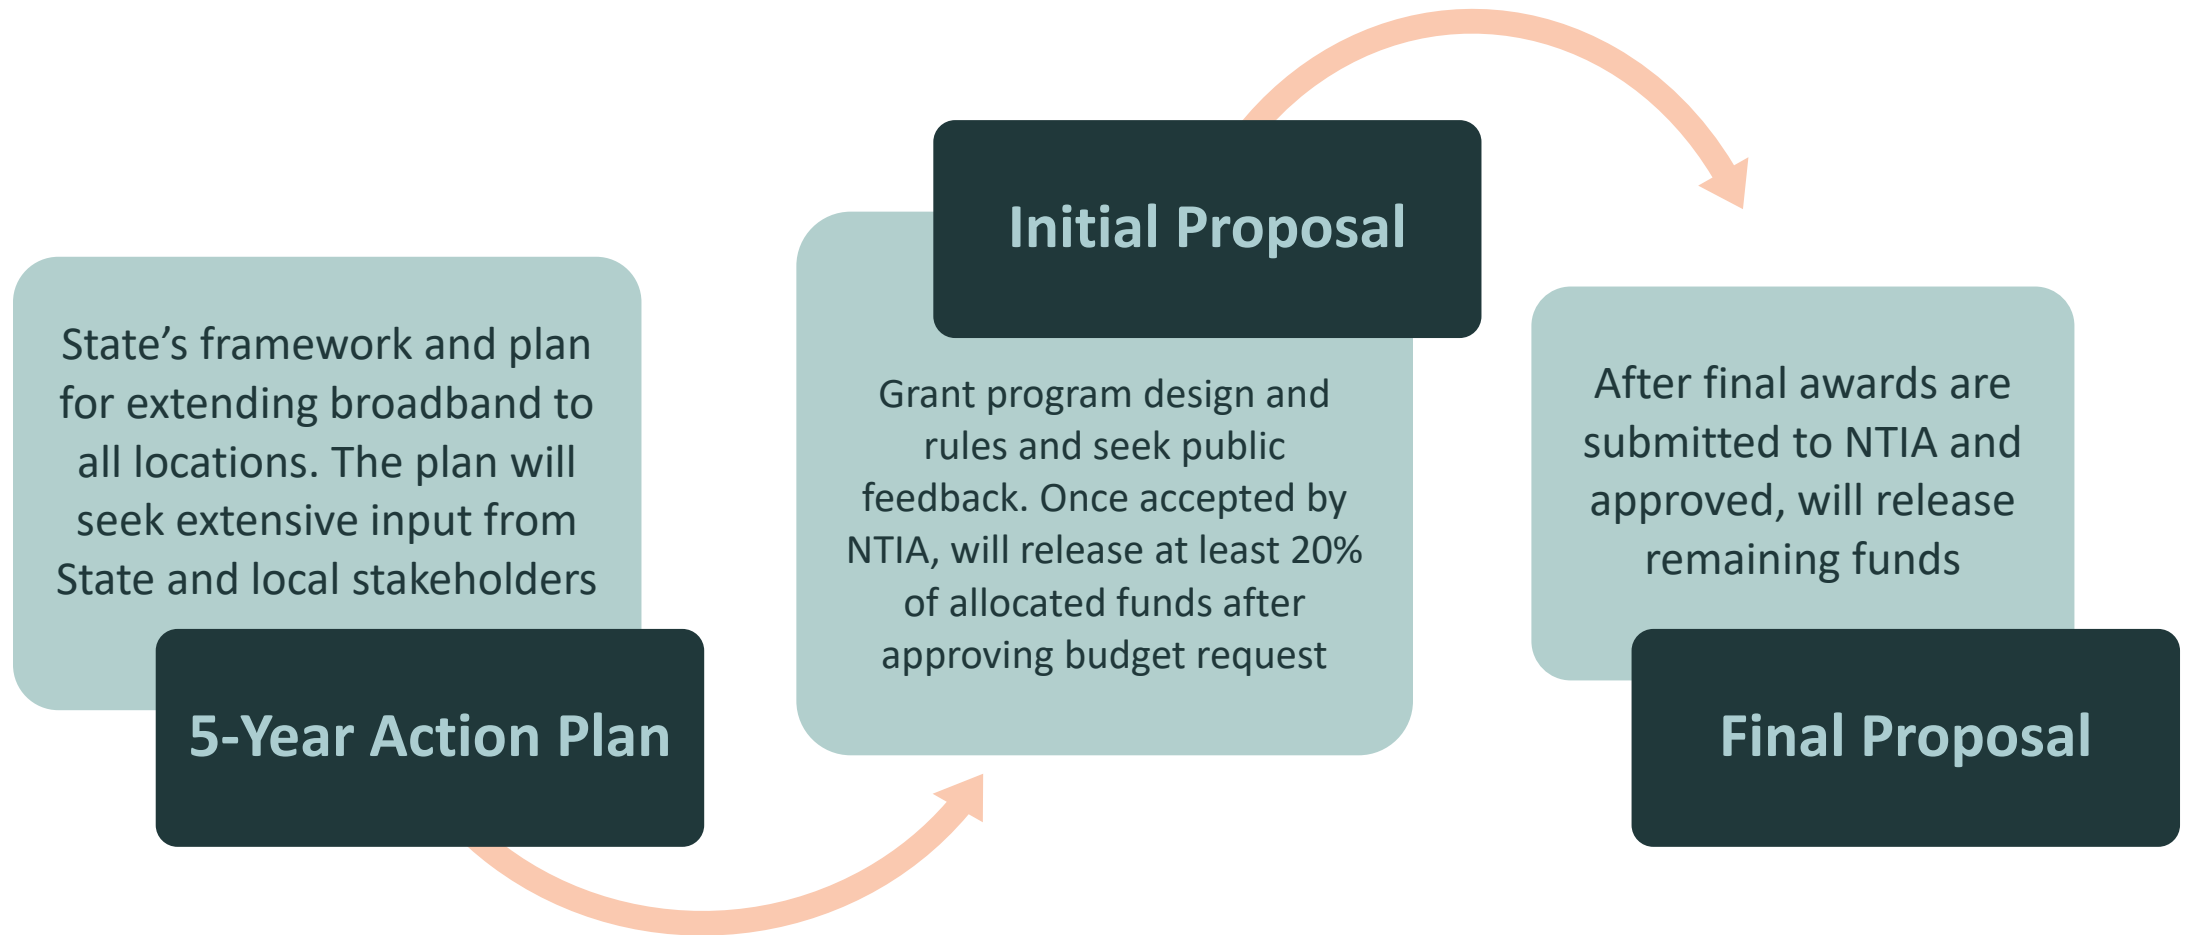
State’s framework and plan for extending broadband to all locations. The plan will seek extensive input from State and local stakeholders

5-Year Action Plan

Initial Proposal

Grant program design and rules and seek public feedback. Once accepted by NTIA, will release at least 20% of allocated funds after approving budget request

After final awards are submitted to NTIA and approved, will release remaining funds

Final Proposal